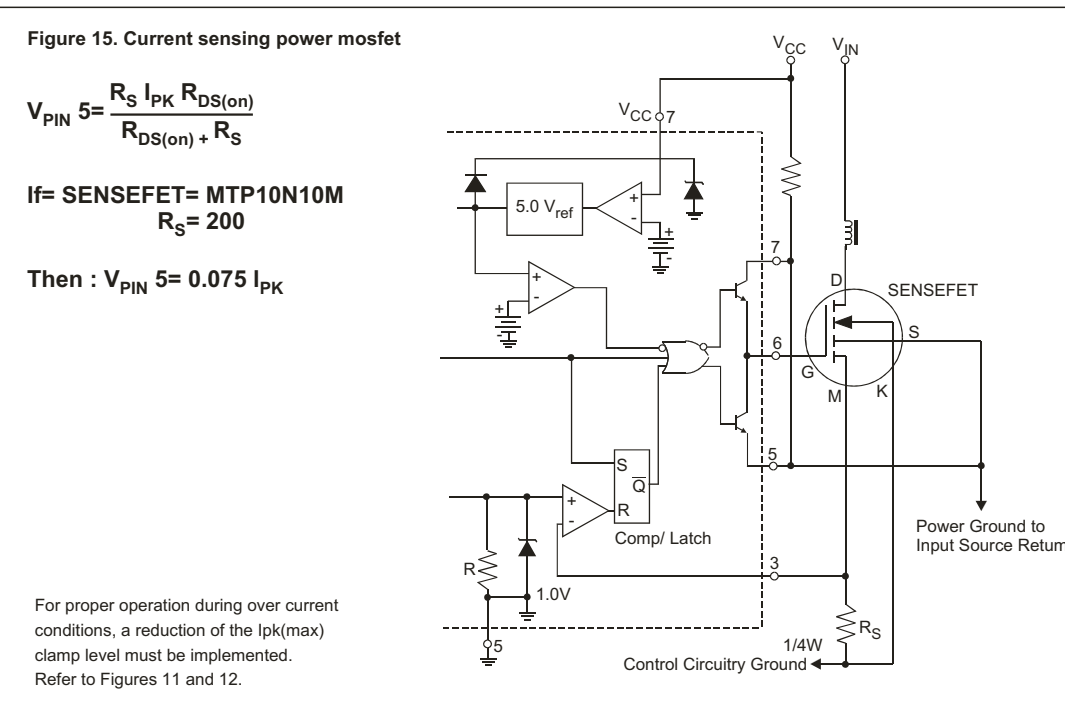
Figure 15. Current sensing power mosfet

$V_{PIN}$ $5= \frac{R_S\ I_{PK}\ R_{DS(on)}}{R_{DS(on)} + R_S}$

If= SENSEFET= MTP10N10M
$R_S$= 200

Then : $V_{PIN}$ 5= 0.075 $I_{PK}$

For proper operation during over current conditions, a reduction of the Ipk(max) clamp level must be implemented. Refer to Figures 11 and 12.

$V_{CC}$
$V_{IN}$
$V_{CC}$ 7
5.0 $V_{ref}$
+
-
+
-
+
-
+
-
7
6
5
3
5
D
SENSEFET
S
G
M
K
S
$\overline{Q}$
R
Comp/ Latch
R
1.0V
$R_S$
1/4W
Control Circuitry Ground
Power Ground to Input Source Return